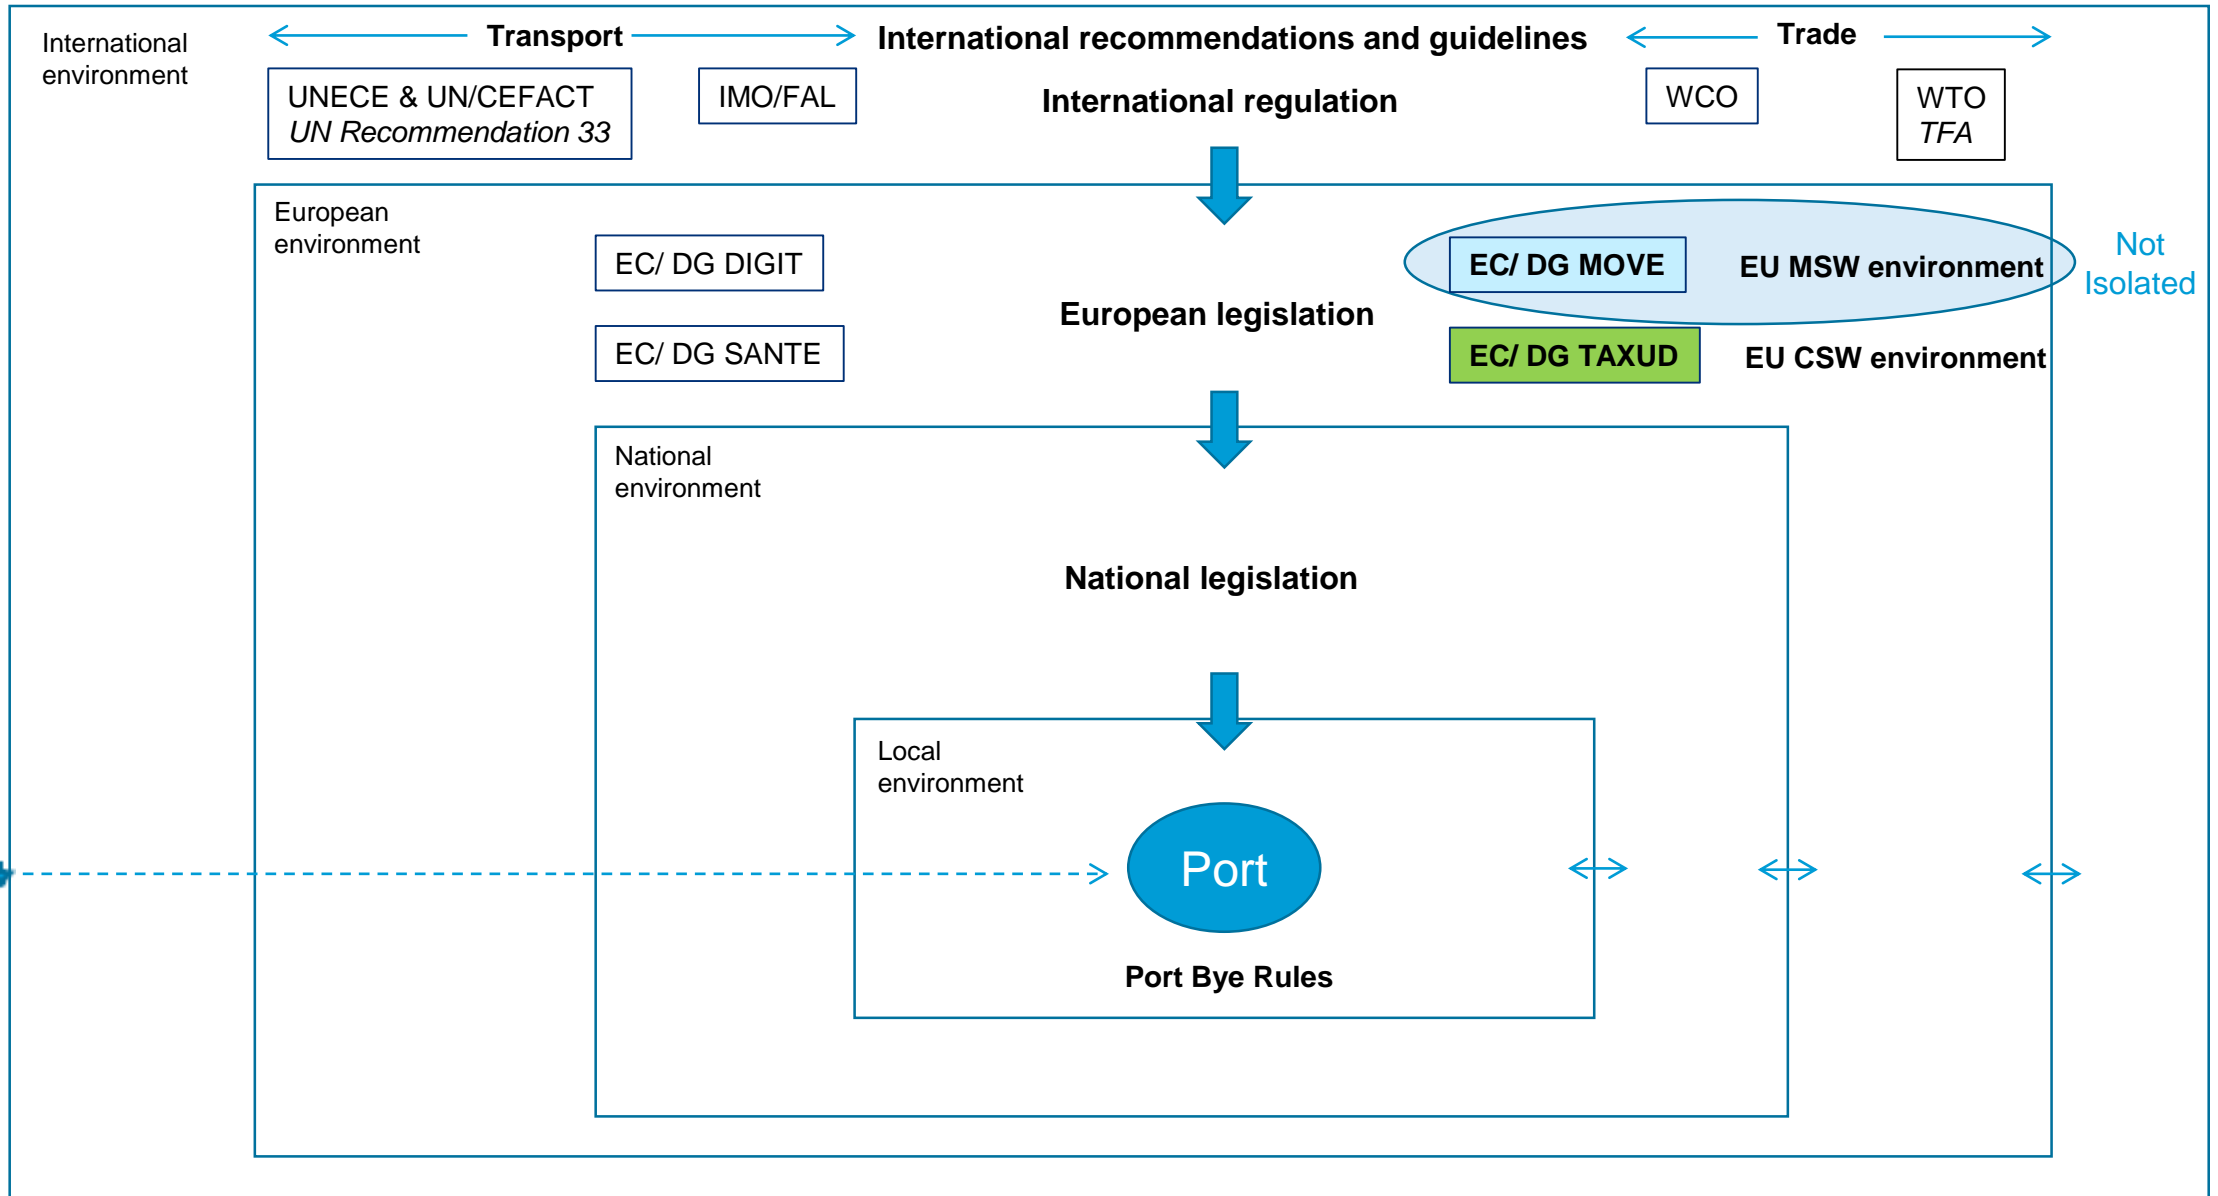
International environment

Transport

International recommendations and guidelines

Trade

UNECE & UN/CEFACT
*UN Recommendation 33*

IMO/FAL

International regulation

WCO

WTO
*TFA*

European environment

EC/ DG DIGIT

EC/ DG SANTE

European legislation

EC/ DG MOVE

EU MSW environment

Not Isolated

EC/ DG TAXUD

EU CSW environment

National environment

National legislation

Local environment

Port

Port Bye Rules